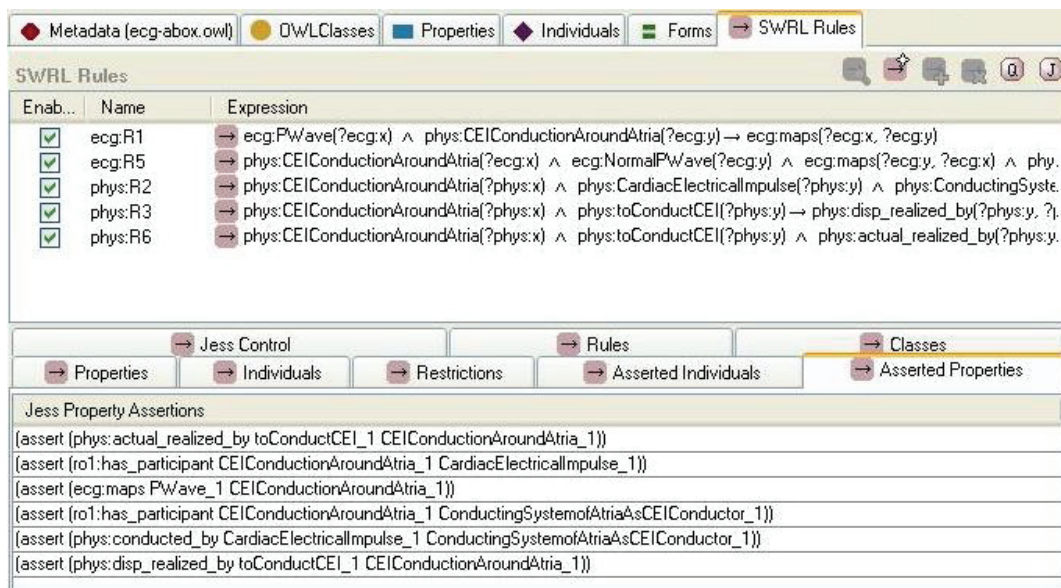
Metadata (ecg-abox.owl) | OWLClasses | Properties | Individuals | Forms | SWRL Rules

SWRL Rules

| Enab... | Name | Expression |
|---|---|---|
| ☑ | ecg:R1 | → ecg:PWave(?ecg:x) ∧ phys:CEIConductionAroundAtria(?ecg:y) → ecg:maps(?ecg:x, ?ecg:y) |
| ☑ | ecg:R5 | → phys:CEIConductionAroundAtria(?ecg:x) ∧ ecg:NormalPWave(?ecg:y) ∧ ecg:maps(?ecg:y, ?ecg:x) ∧ phy. |
| ☑ | phys:R2 | → phys:CEIConductionAroundAtria(?phys:x) ∧ phys:CardiacElectricalImpulse(?phys:y) ∧ phys:ConductingSyste. |
| ☑ | phys:R3 | → phys:CEIConductionAroundAtria(?phys:x) ∧ phys:toConductCEI(?phys:y) → phys:disp_realized_by(?phys:y, ?p. |
| ☑ | phys:R6 | → phys:CEIConductionAroundAtria(?phys:x) ∧ phys:toConductCEI(?phys:y) ∧ phys:actual_realized_by(?phys:y. |

Jess Control | Rules | Classes
Properties | Individuals | Restrictions | Asserted Individuals | Asserted Properties

Jess Property Assertions
(assert (phys:actual_realized_by toConductCEI_1 CEIConductionAroundAtria_1))
(assert (ro1:has_participant CEIConductionAroundAtria_1 CardiacElectricalImpulse_1))
(assert (ecg:maps PWave_1 CEIConductionAroundAtria_1))
(assert (ro1:has_participant CEIConductionAroundAtria_1 ConductingSystemofAtriaAsCEIConductor_1))
(assert (phys:conducted_by CardiacElectricalImpulse_1 ConductingSystemofAtriaAsCEIConductor_1))
(assert (phys:disp_realized_by toConductCEI_1 CEIConductionAroundAtria_1))